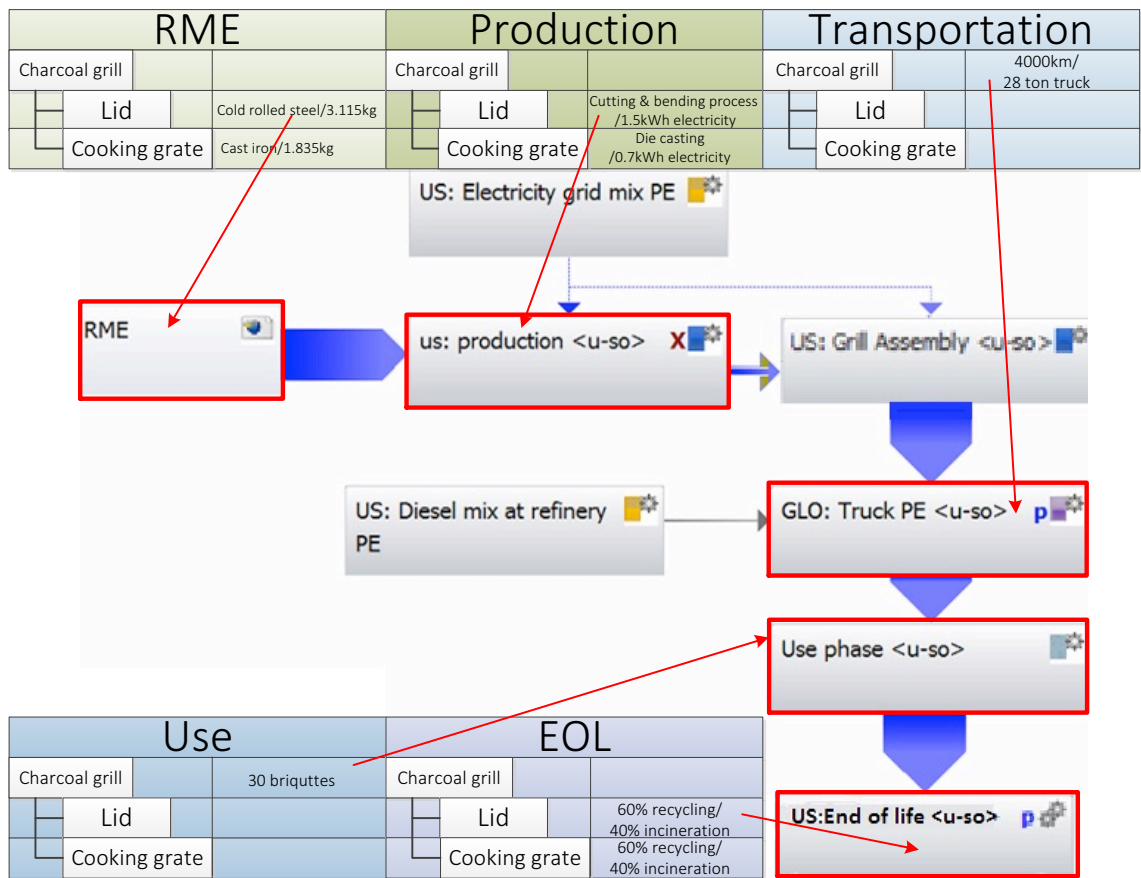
| RME | | |
|---|---|---|
| Charcoal grill | | |
| Lid | | Cold rolled steel/3.115kg |
| Cooking grate | | Cast iron/1.835kg |

| Production | | |
|---|---|---|
| Charcoal grill | | |
| Lid | | Cutting & bending process /1.5kWh electricity |
| Cooking grate | | Die casting /0.7kWh electricity |

| Transportation | | |
|---|---|---|
| Charcoal grill | | 4000km/ 28 ton truck |
| Lid | | |
| Cooking grate | | |

US: Electricity grid mix PE

RME

us: production <u-so> X

US: Grill Assembly <u-so>

US: Diesel mix at refinery PE

GLO: Truck PE <u-so> p

Use phase <u-so>

US:End of life <u-so> p

| Use | | |
|---|---|---|
| Charcoal grill | | 30 briqauttes |
| Lid | | |
| Cooking grate | | |

| EOL | | |
|---|---|---|
| Charcoal grill | | |
| Lid | | 60% recycling/ 40% incineration |
| Cooking grate | | 60% recycling/ 40% incineration |